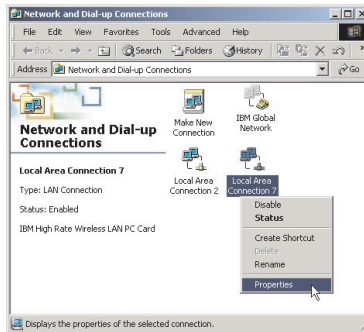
Network and Dial-up Connections

File Edit View Favorites Tools Advanced Help

Back Search Folders History

Address Network and Dial-up Connections

Go

Network and Dial-up Connections

Local Area Connection 7

Type: LAN Connection

Status: Enabled

IBM High Rate Wireless LAN PC Card

Make New Connection

IBM Global Network

Local Area Connection 2

Local Area Connection 7

Disable
Status
Create Shortcut
Delete
Rename
Properties

Displays the properties of the selected connection.